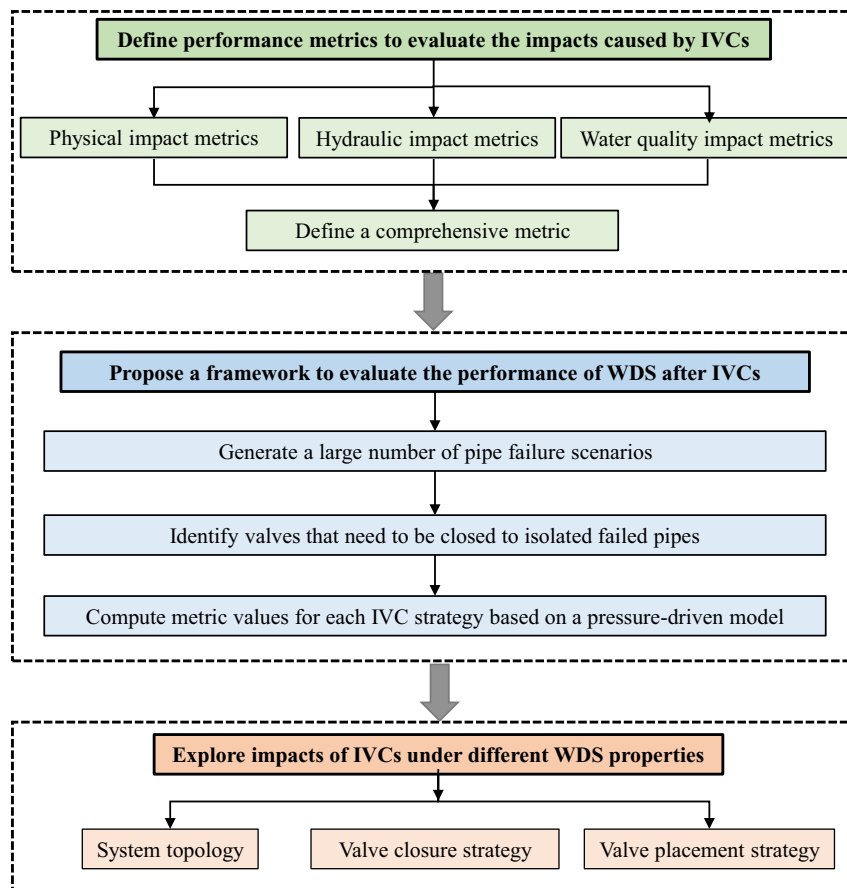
Define performance metrics to evaluate the impacts caused by IVCs

Physical impact metrics

Hydraulic impact metrics

Water quality impact metrics

Define a comprehensive metric

Propose a framework to evaluate the performance of WDS after IVCs

Generate a large number of pipe failure scenarios

Identify valves that need to be closed to isolated failed pipes

Compute metric values for each IVC strategy based on a pressure-driven model

Explore impacts of IVCs under different WDS properties

System topology

Valve closure strategy

Valve placement strategy